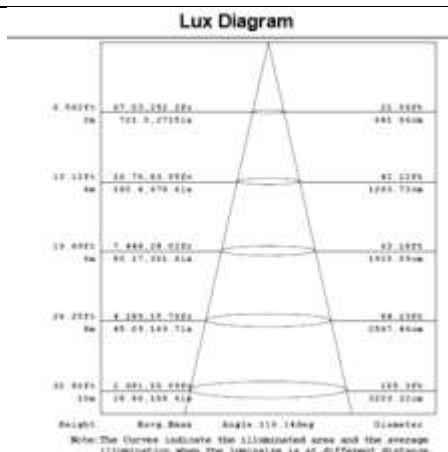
Lux Diagram

6.562Ft | 67.03,252.28fc | 21.59Ft
2m | 721.5,2715lx | 681.56cm

13.12Ft | 16.76,63.05fc | 42.12Ft
4m | 180.4,678.61lx | 1283.73cm

19.69Ft | 7.448,28.02fc | 63.18Ft
6m | 80.17,301.61lx | 1925.59cm

26.25Ft | 4.189,15.76fc | 84.23Ft
8m | 45.09,169.71lx | 2567.46cm

32.81Ft | 2.681,10.09fc | 105.3Ft
10m | 28.86,108.61lx | 3209.32cm

Height | Avrg.Beam | Angle 110.14deg | Diameter

Note:The Curves indicate the illuminated area and the average illumination when the luminaire is at different distance